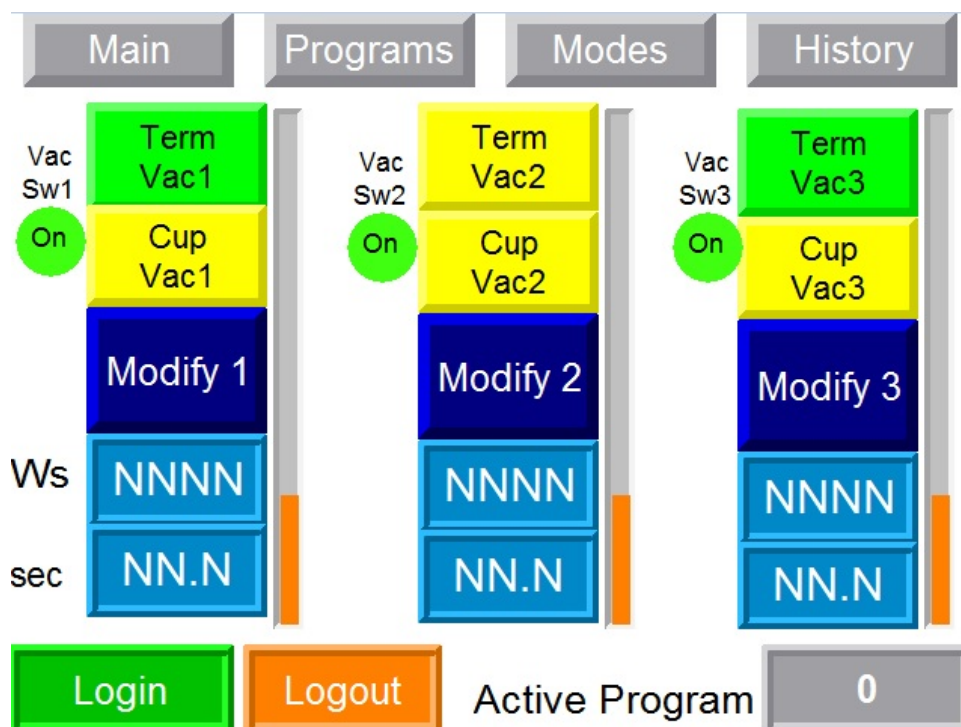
Main Programs Modes History

Vac Sw1
On
Term Vac1
Cup Vac1
Modify 1
Ws
NNNN
sec
NN.N

Vac Sw2
On
Term Vac2
Cup Vac2
Modify 2
NNNN
NN.N

Vac Sw3
On
Term Vac3
Cup Vac3
Modify 3
NNNN
NN.N

Login Logout Active Program 0